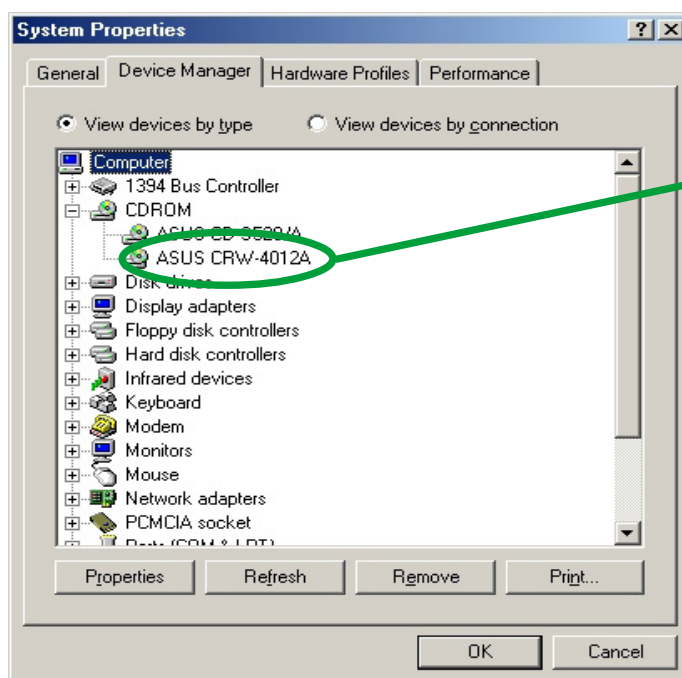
System Properties
?
×
General
Device Manager
Hardware Profiles
Performance
View devices by type
View devices by connection
Computer
1394 Bus Controller
CDROM
ASUS CD-S520/A
ASUS CRW-4012A
Disk drives
Display adapters
Floppy disk controllers
Hard disk controllers
Infrared devices
Keyboard
Modem
Monitors
Mouse
Network adapters
PCMCIA socket
Ports (COM & LPT)
Properties
Refresh
Remove
Print...
OK
Cancel